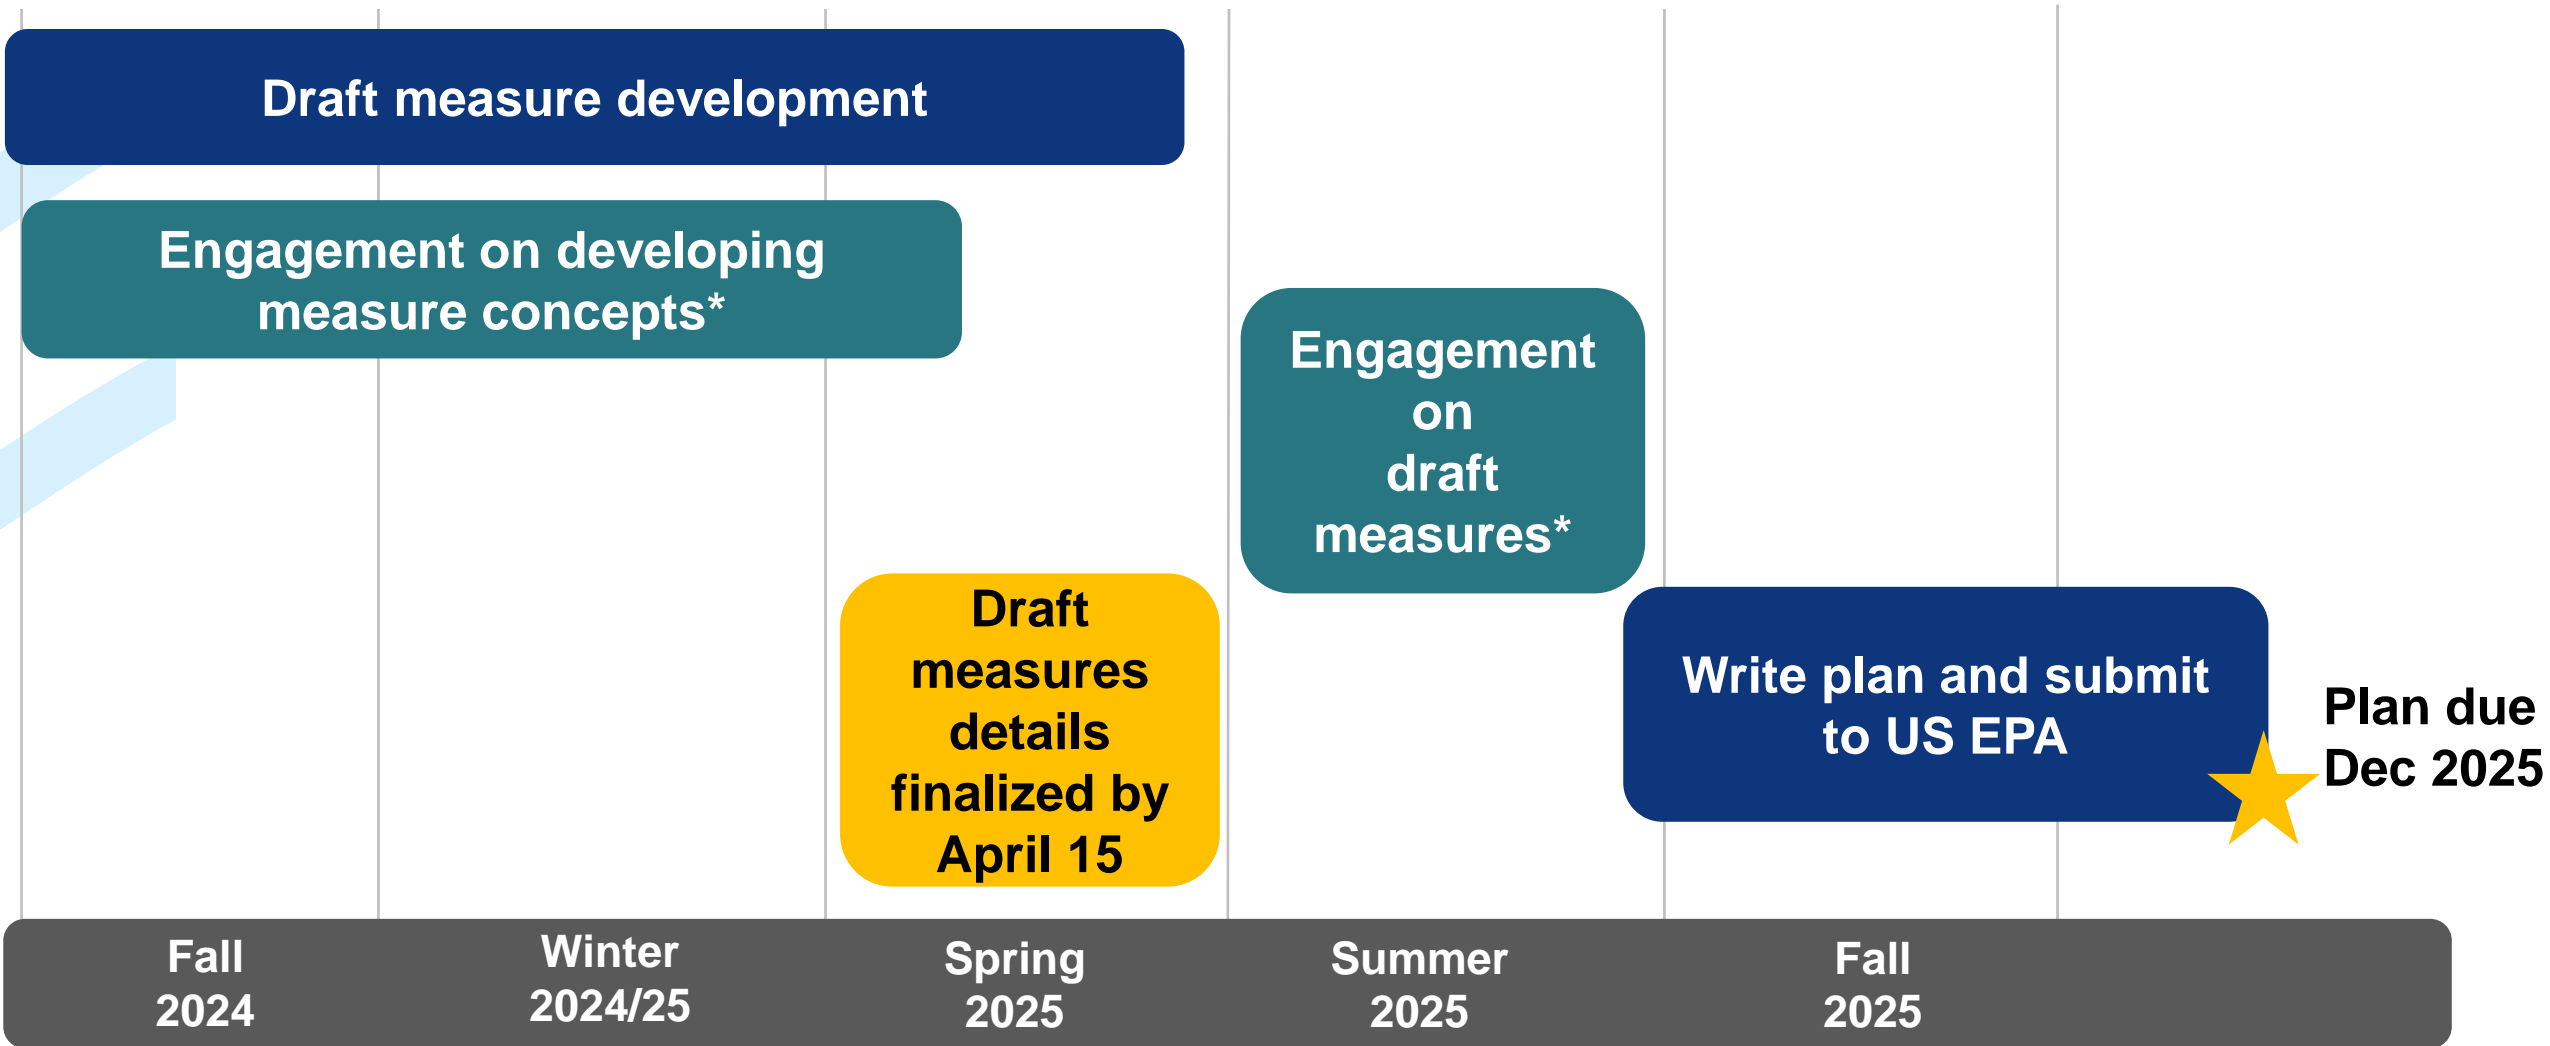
Draft measure development

Engagement on developing measure concepts*

Engagement on draft measures*

Draft measures details finalized by April 15

Write plan and submit to US EPA

Plan due Dec 2025

Fall 2024

Winter 2024/25

Spring 2025

Summer 2025

Fall 2025